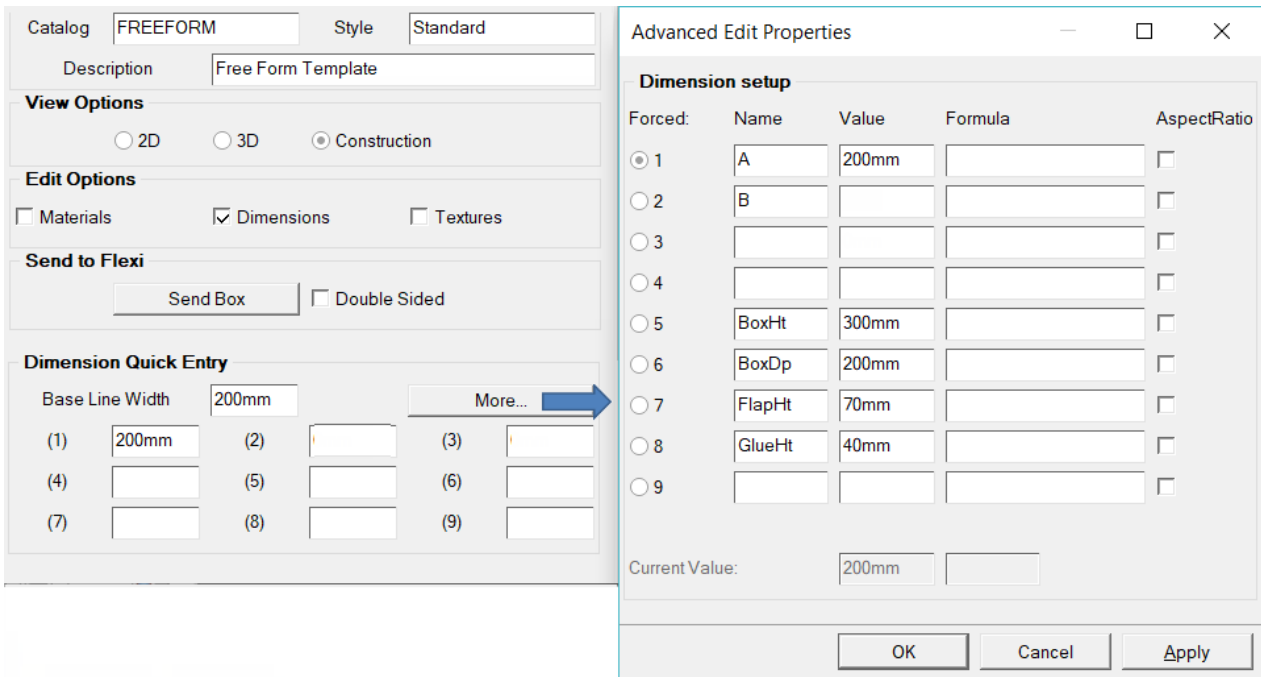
Catalog FREEFORM Style Standard

Description Free Form Template

View Options

2D 3D Construction

Edit Options

Materials Dimensions Textures

Send to Flexi

Send Box Double Sided

Dimension Quick Entry

Base Line Width 200mm More...

(1) 200mm (2) (3)

(4) (5) (6)

(7) (8) (9)

Advanced Edit Properties

Dimension setup

| Forced: | Name | Value | Formula | AspectRatio |
|---|---|---|---|---|
| 1 | A | 200mm | | |
| 2 | B | | | |
| 3 | | | | |
| 4 | | | | |
| 5 | BoxHt | 300mm | | |
| 6 | BoxDp | 200mm | | |
| 7 | FlapHt | 70mm | | |
| 8 | GlueHt | 40mm | | |
| 9 | | | | |

Current Value: 200mm

OK Cancel Apply